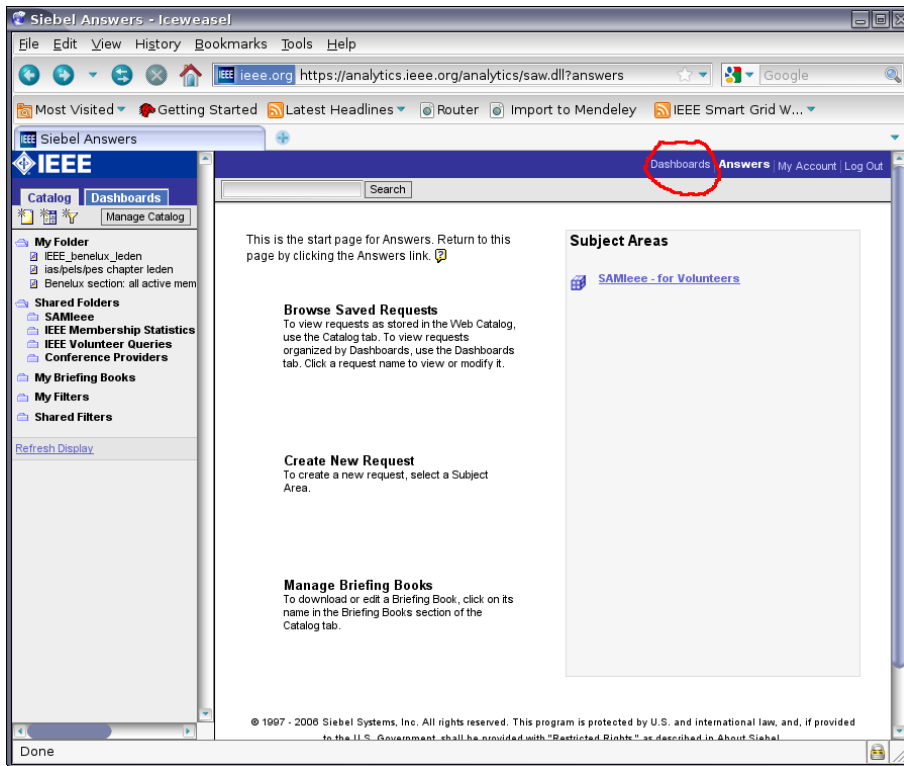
Siebel Answers - Iceweasel

File Edit View History Bookmarks Tools Help

ieee.org https://analytics.ieee.org/analytics/saw.dll?answers

Google

Most Visited Getting Started Latest Headlines Router Import to Mendeley IEEE Smart Grid W...

Siebel Answers

IEEE

Catalog Dashboards

Manage Catalog

My Folder
IEEE_benelux_leden
ias/pels/pes chapter leden
Benelux section: all active mem
Shared Folders
SAMIeee
IEEE Membership Statistics
IEEE Volunteer Queries
Conference Providers
My Briefing Books
My Filters
Shared Filters

Refresh Display

Dashboards | Answers | My Account | Log Out

Search

This is the start page for Answers. Return to this page by clicking the Answers link.

Browse Saved Requests
To view requests as stored in the Web Catalog, use the Catalog tab. To view requests organized by Dashboards, use the Dashboards tab. Click a request name to view or modify it.

Create New Request
To create a new request, select a Subject Area.

Manage Briefing Books
To download or edit a Briefing Book, click on its name in the Briefing Books section of the Catalog tab.

Subject Areas

SAMIeee - for Volunteers

© 1997 - 2006 Siebel Systems, Inc. All rights reserved. This program is protected by U.S. and international law, and, if provided to the U.S. Government, shall be provided with "Restricted Rights," as described in About Siebel

Done